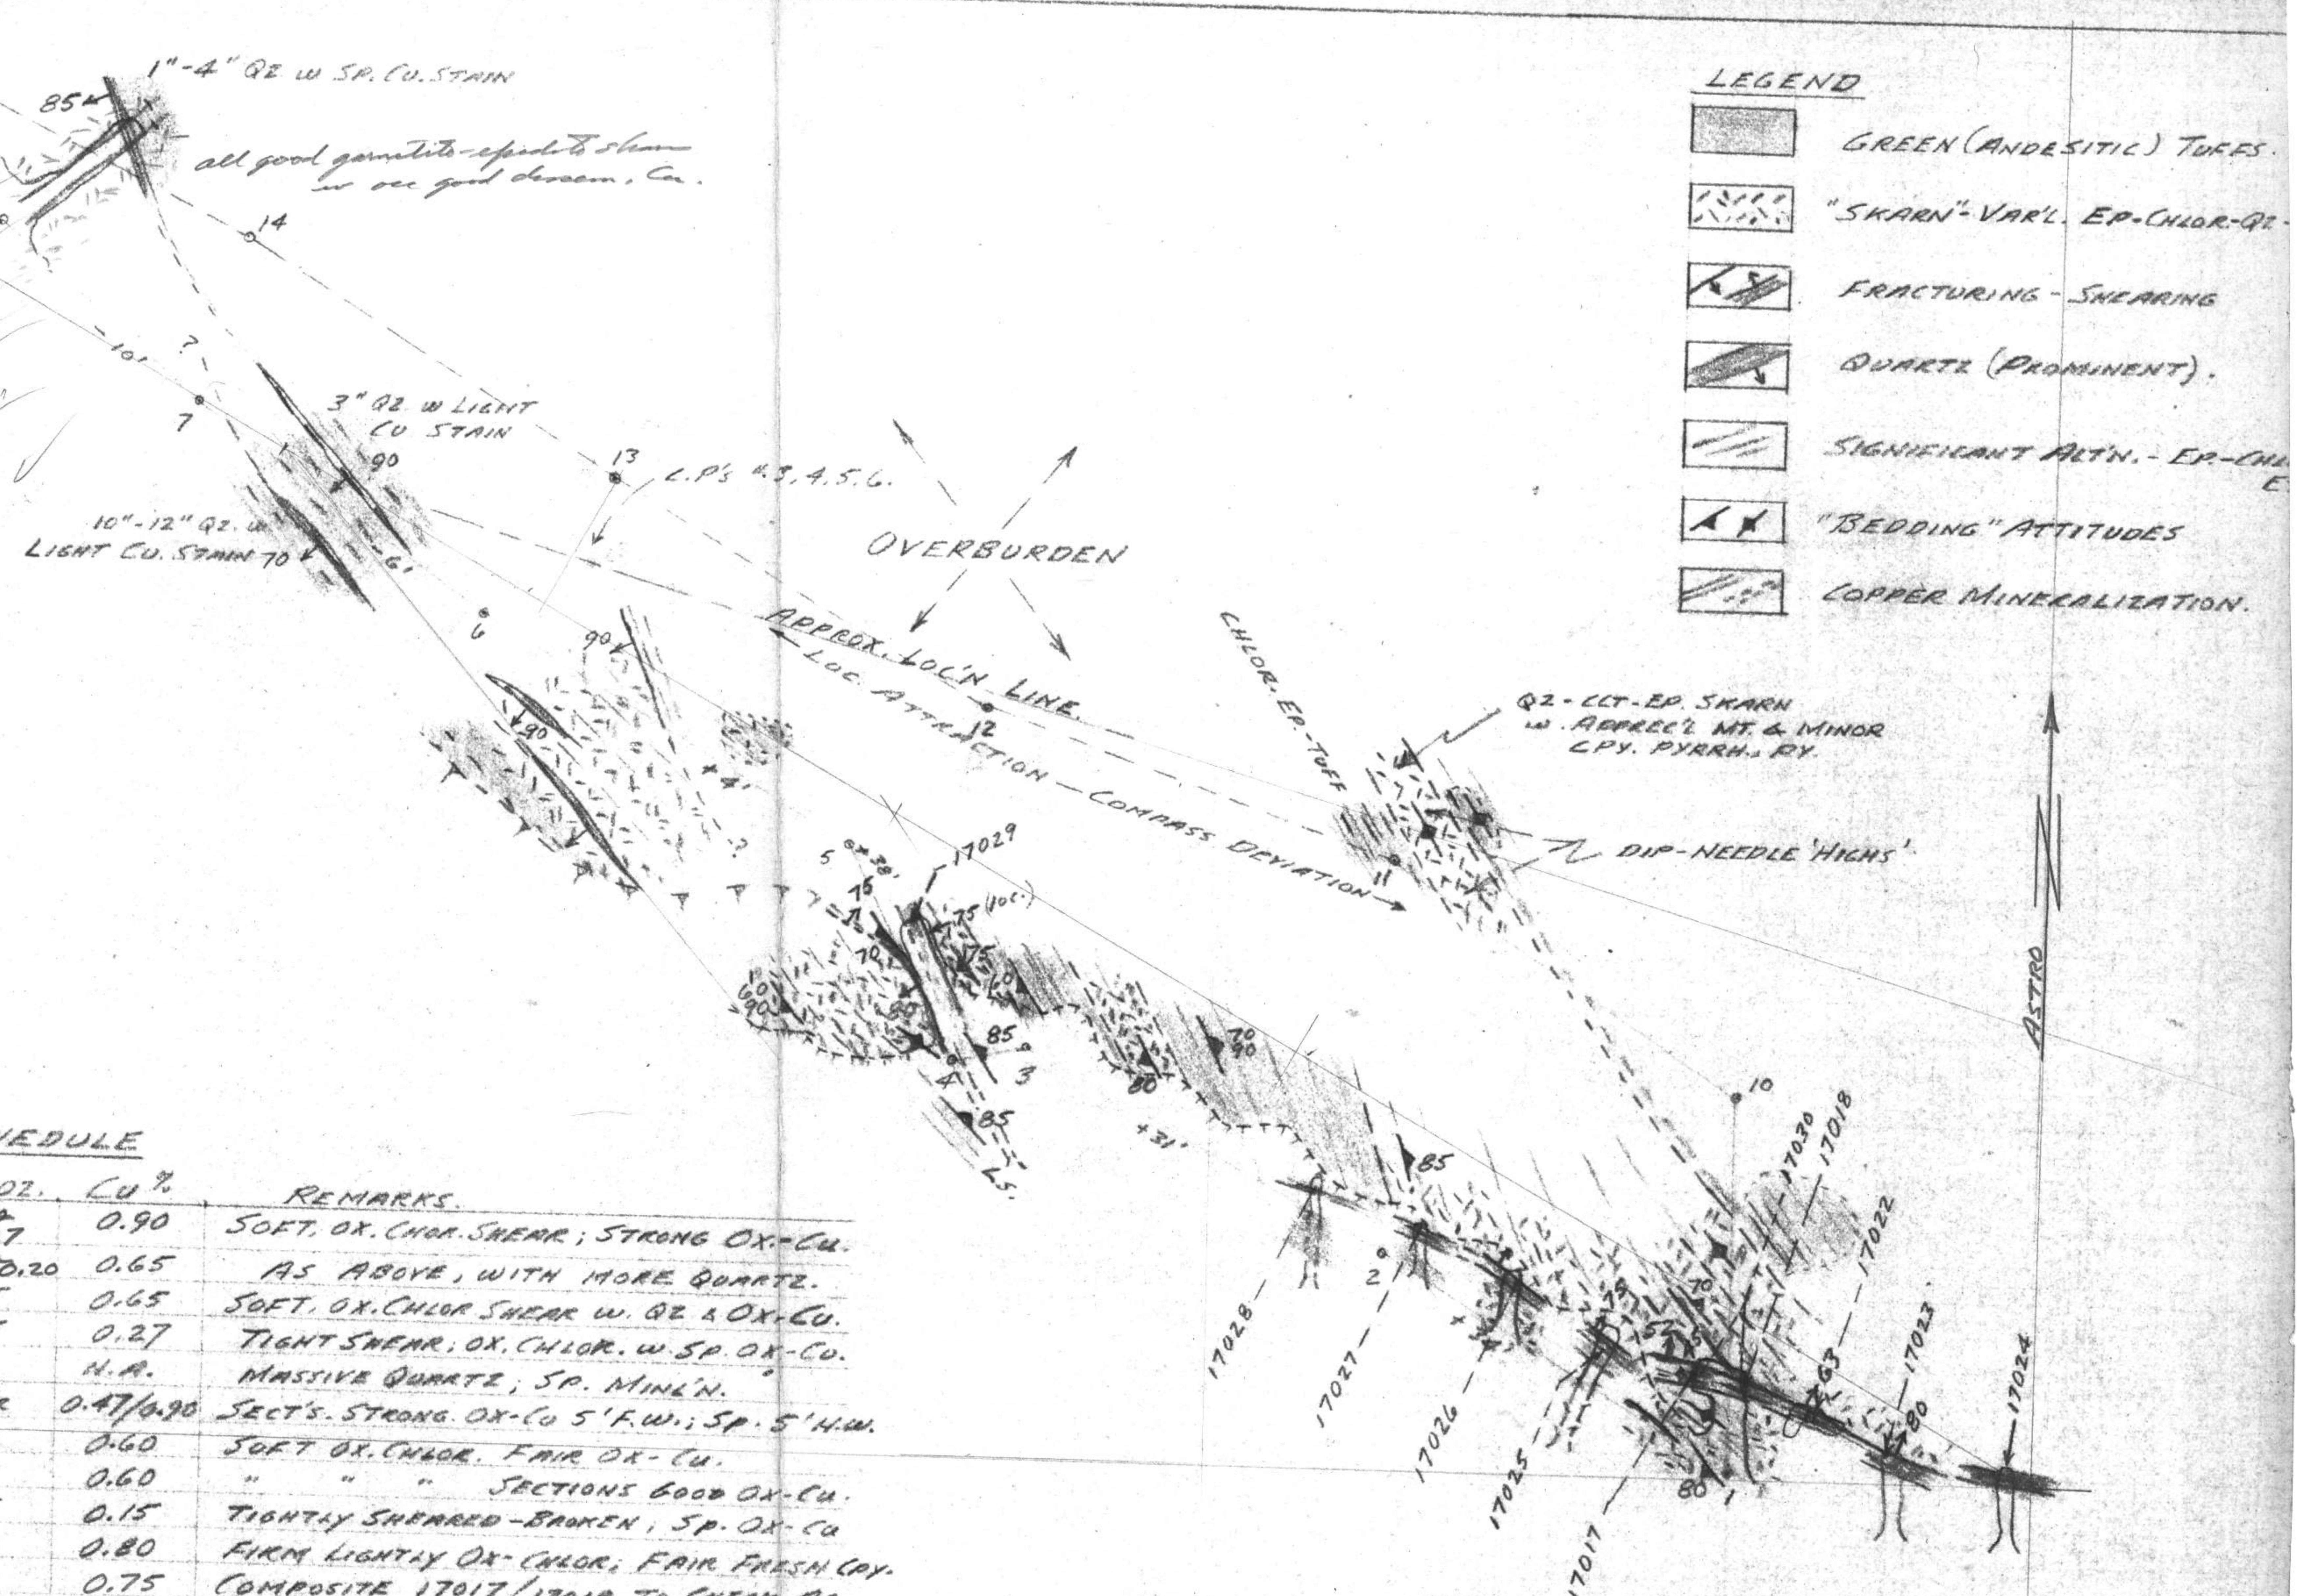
1"-4" QZ W SP. CU. STAIN

85

all good garnetite-epidote skarn w occ good dissem. Cu.

14

?

10'

7

3" QZ. W LIGHT CU. STAIN

90

10"-12" QZ. W LIGHT CU. STAIN 70

6'

13

L.P.'s #3, 4, 5, 6.

6

OVERBURDEN

APPROX. LOC'N. LINE.

LOC. ATTRACTION — COMPASS DEVIATION

12

90

90

+4'

CHLOR. EP. TUFF

QZ - CCT - EP. SKARN W. APPREC'L MT. & MINOR CPY. PYRRH. PY.

DIP-NEEDLE 'HIGHS'

LEGEND

GREEN (ANDESITIC) TUFFS.

"SKARN" - VAR'L. EP-CHLOR-QZ-

FRACTURING - SHEARING

QUARTZ (PROMINENT).

SIGNIFICANT ALT'N. - EP-CHL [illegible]

"BEDDING" ATTITUDES

COPPER MINERALIZATION.

ASTRO

5

17029

75

75 (loc.)

70

75

60

90

85

85

4

3

80

70 90

85

+31'

10

17030

17018

17022

17028

2

17027

17026

17025

17017

63

17023

80

17024

80

85

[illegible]EDULE

| OZ. | Cu % | REMARKS. |
|---|---|---|
| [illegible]7 | 0.90 | SOFT. OX. CHOR. SHEAR; STRONG OX-CU. |
| 0.20 | 0.65 | AS ABOVE, WITH MORE QUARTZ. |
| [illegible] | 0.65 | SOFT. OX. CHLOR SHEAR W. QZ & OX-CU. |
| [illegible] | 0.27 | TIGHT SHEAR; OX. CHLOR. W SP. OX-CU. |
| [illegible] | N.A. | MASSIVE QUARTZ; SP. MINL'N. |
| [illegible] | 0.47/0.90 | SECT'S. STRONG. OX-CU 5' F.W.; SP. 5' H.W. |
| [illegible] | 0.60 | SOFT OX. CHLOR. FAIR OX-CU. |
| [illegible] | 0.60 | " " " SECTIONS GOOD OX-CU. |
| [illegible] | 0.15 | TIGHTLY SHEARED-BROKEN; SP. OX-CU |
| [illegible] | 0.80 | FIRM LIGHTLY OX-CHLOR; FAIR FRESH CPY. |
| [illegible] | 0.75 | COMPOSITE 17017/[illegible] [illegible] |